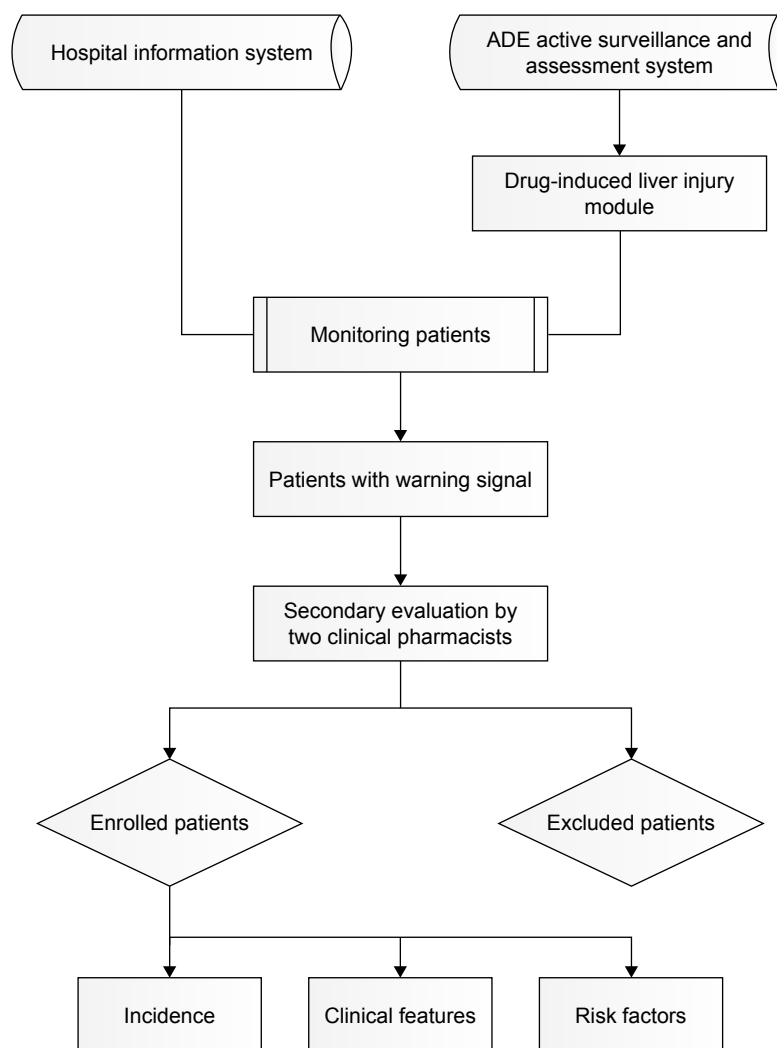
Hospital information system

ADE active surveillance and assessment system

Drug-induced liver injury module

Monitoring patients

Patients with warning signal

Secondary evaluation by two clinical pharmacists

Enrolled patients

Excluded patients

Incidence

Clinical features

Risk factors